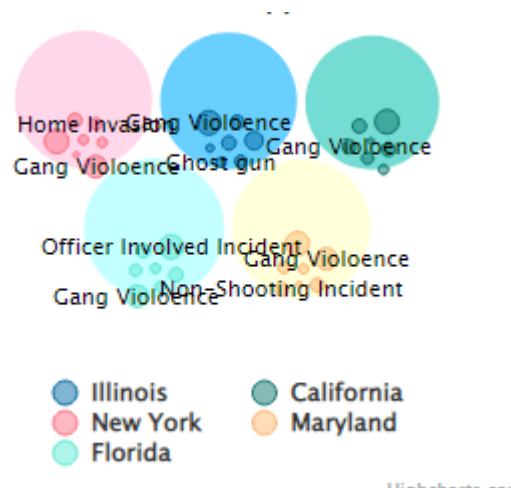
Home Invasion
Gang Violoence
Gang Violoence
Ghost gun
Gang Violoence
Officer Involved Incident
Gang Violoence
Gang Violoence
Non-Shooting Incident

Illinois
New York
Florida
California
Maryland

Highcharts.com